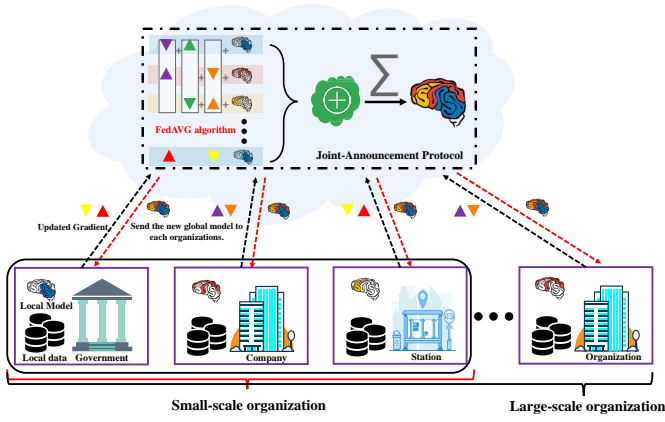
FedAVG algorithm

$\sum$

Joint-Announcement Protocol

Updated Gradient

Send the new global model to each organizations.

Local Model

Local data

Government

Company

Station

Organization

Small-scale organization

Large-scale organization